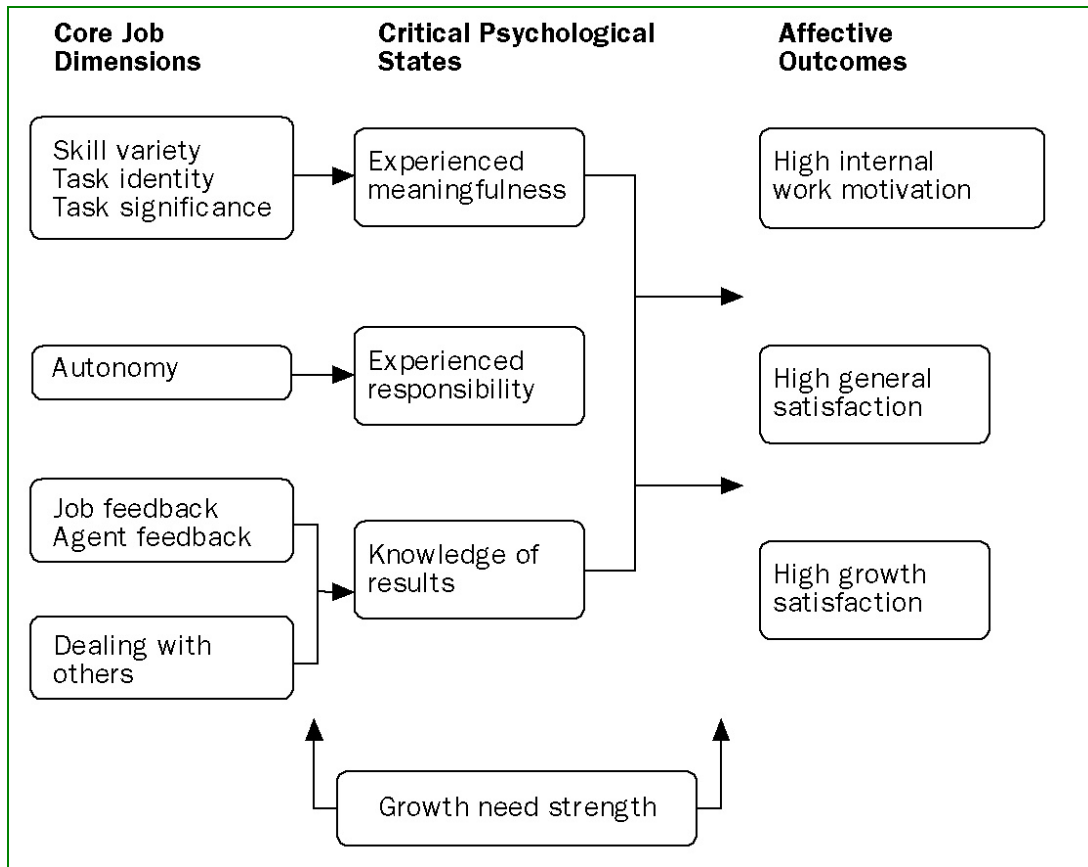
Core Job Dimensions

Critical Psychological States

Affective Outcomes

Skill variety
Task identity
Task significance

Experienced meaningfulness

High internal work motivation

Autonomy

Experienced responsibility

High general satisfaction

Job feedback
Agent feedback

Knowledge of results

High growth satisfaction

Dealing with others

Growth need strength